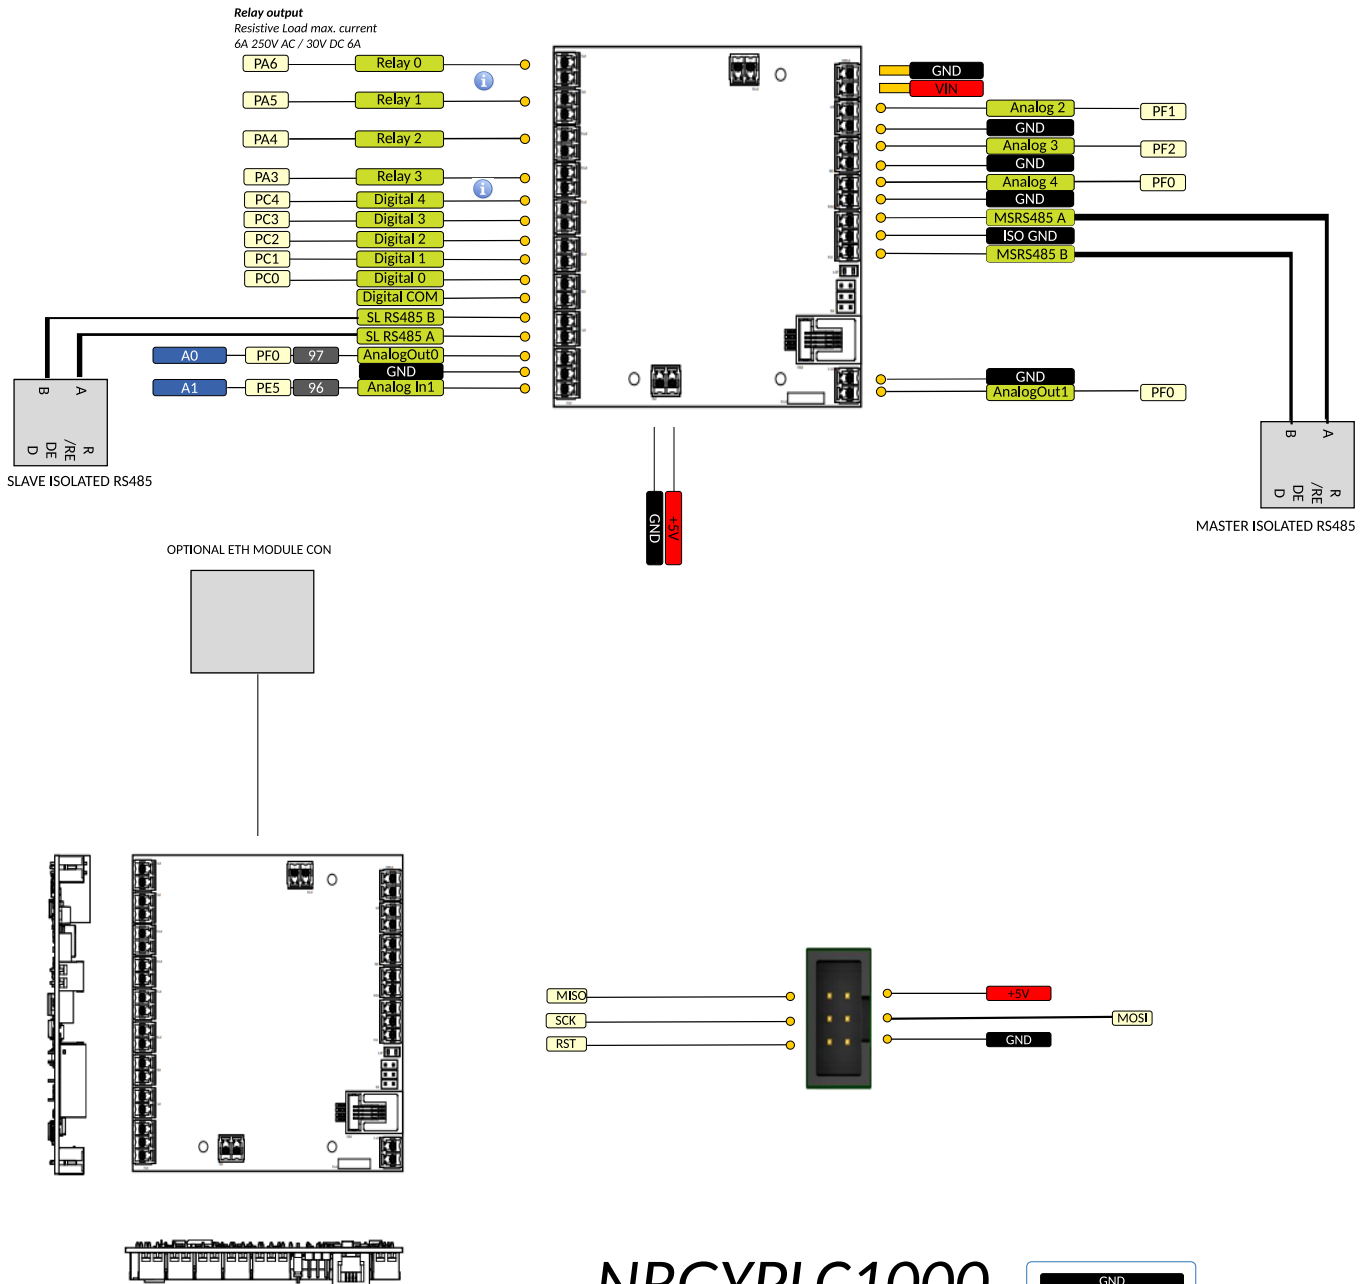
Relay output
Resistive Load max. current
6A 250V AC / 30V DC 6A

PA6 Relay 0
PA5 Relay 1
PA4 Relay 2
PA3 Relay 3
PC4 Digital 4
PC3 Digital 3
PC2 Digital 2
PC1 Digital 1
PC0 Digital 0
Digital COM
SL RS485 B
SL RS485 A
A0 PF0 97 AnalogOut0
GND
A1 PE5 96 Analog In1

B A
R /RE DE D
SLAVE ISOLATED RS485

GND
VIN
Analog 2 PF1
GND
Analog 3 PF2
GND
Analog 4 PF0
GND
MSRS485 A
ISO GND
MSRS485 B

GND
AnalogOut1 PF0

B A
R /RE DE D
MASTER ISOLATED RS485

GND +5V

OPTIONAL ETH MODULE CON

MISO
SCK
RST
+5V
MOSI
GND

NPCYPLC1000
GND